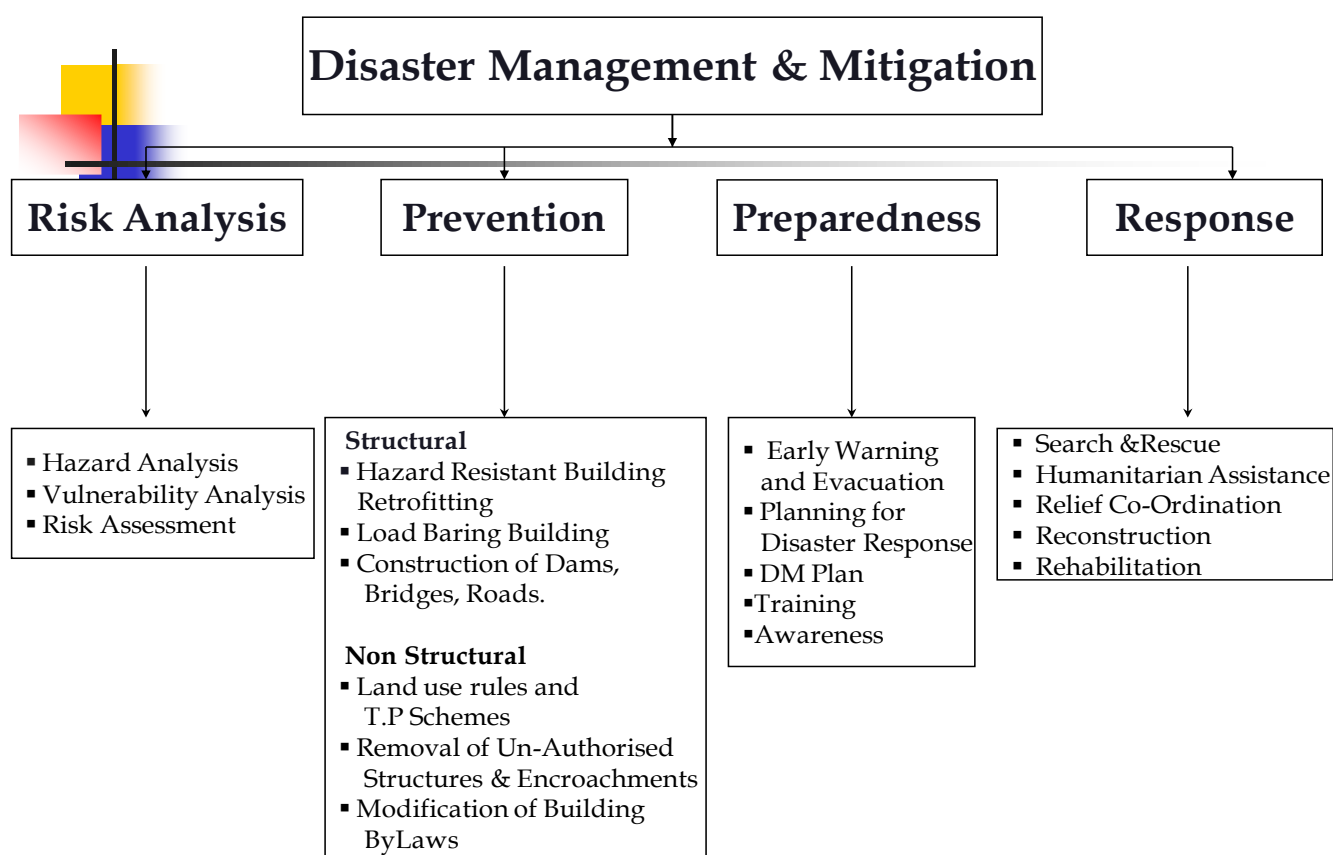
Disaster Management & Mitigation

Risk Analysis

Prevention

Preparedness

Response

▪ Hazard Analysis
▪ Vulnerability Analysis
▪ Risk Assessment

Structural
▪ Hazard Resistant Building Retrofitting
▪ Load Baring Building
▪ Construction of Dams, Bridges, Roads.

Non Structural
▪ Land use rules and T.P Schemes
▪ Removal of Un-Authorised Structures & Encroachments
▪ Modification of Building ByLaws

▪ Early Warning and Evacuation
▪ Planning for Disaster Response
▪ DM Plan
▪ Training
▪ Awareness

▪ Search &Rescue
▪ Humanitarian Assistance
▪ Relief Co-Ordination
▪ Reconstruction
▪ Rehabilitation